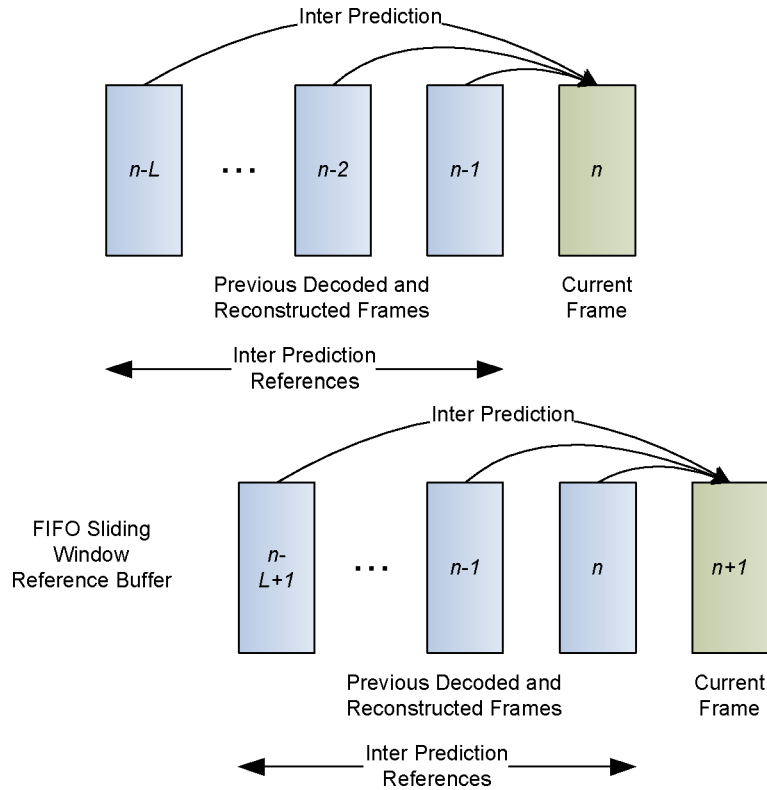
Inter Prediction

n-L

...

n-2

n-1

n

Previous Decoded and Reconstructed Frames

Current Frame

Inter Prediction References

Inter Prediction

FIFO Sliding Window Reference Buffer

n-L+1

...

n-1

n

n+1

Previous Decoded and Reconstructed Frames

Current Frame

Inter Prediction References